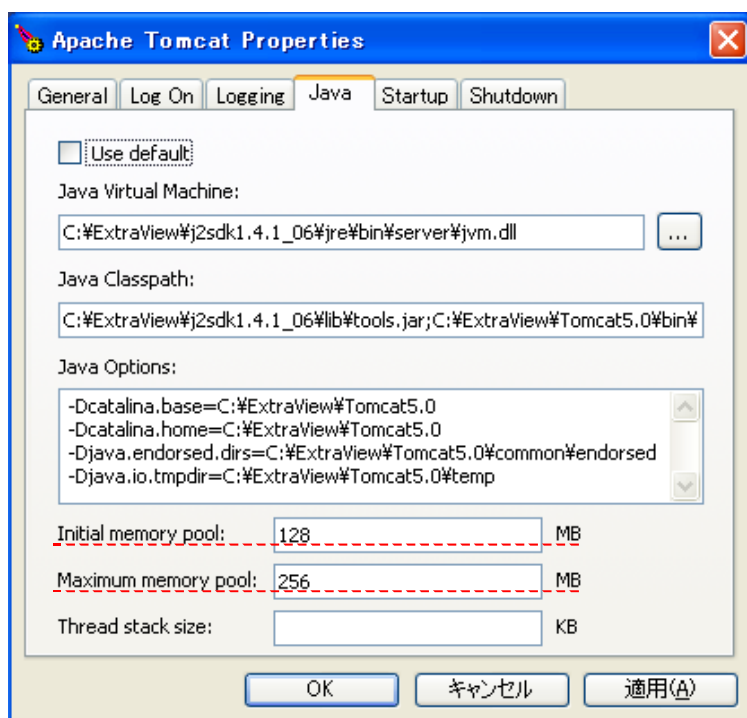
Apache Tomcat Properties

General | Log On | Logging | Java | Startup | Shutdown

Use default

Java Virtual Machine:

C:¥ExtraView¥j2sdk1.4.1_06¥jre¥bin¥server¥jvm.dll

...

Java Classpath:

C:¥ExtraView¥j2sdk1.4.1_06¥lib¥tools.jar;C:¥ExtraView¥Tomcat5.0¥bin¥

Java Options:

-Dcatalina.base=C:¥ExtraView¥Tomcat5.0
-Dcatalina.home=C:¥ExtraView¥Tomcat5.0
-Djava.endorsed.dirs=C:¥ExtraView¥Tomcat5.0¥common¥endorsed
-Djava.io.tmpdir=C:¥ExtraView¥Tomcat5.0¥temp

Initial memory pool: 128 MB

Maximum memory pool: 256 MB

Thread stack size: KB

OK | キャンセル | 適用(A)